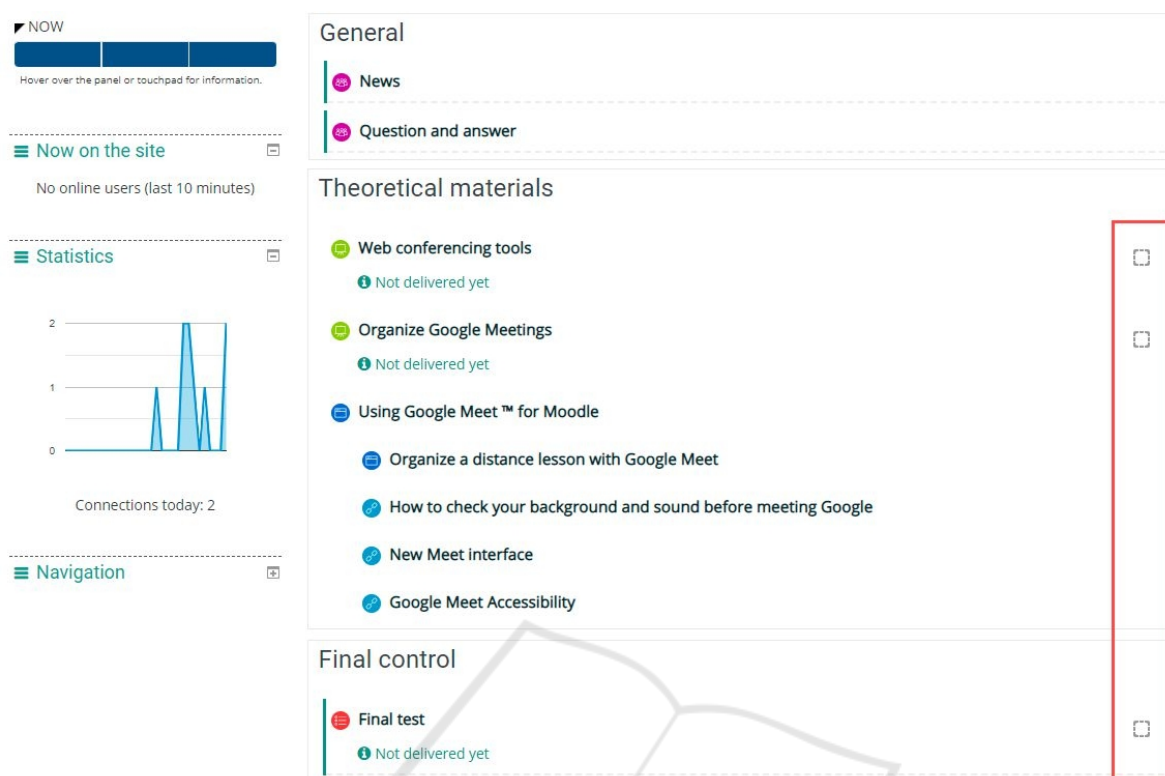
NOW

Hover over the panel or touchpad for information.

Now on the site

No online users (last 10 minutes)

Statistics

2
1
0

Connections today: 2

Navigation

General

News

Question and answer

Theoretical materials

Web conferencing tools

Not delivered yet

Organize Google Meetings

Not delivered yet

Using Google Meet ™ for Moodle

Organize a distance lesson with Google Meet

How to check your background and sound before meeting Google

New Meet interface

Google Meet Accessibility

Final control

Final test

Not delivered yet